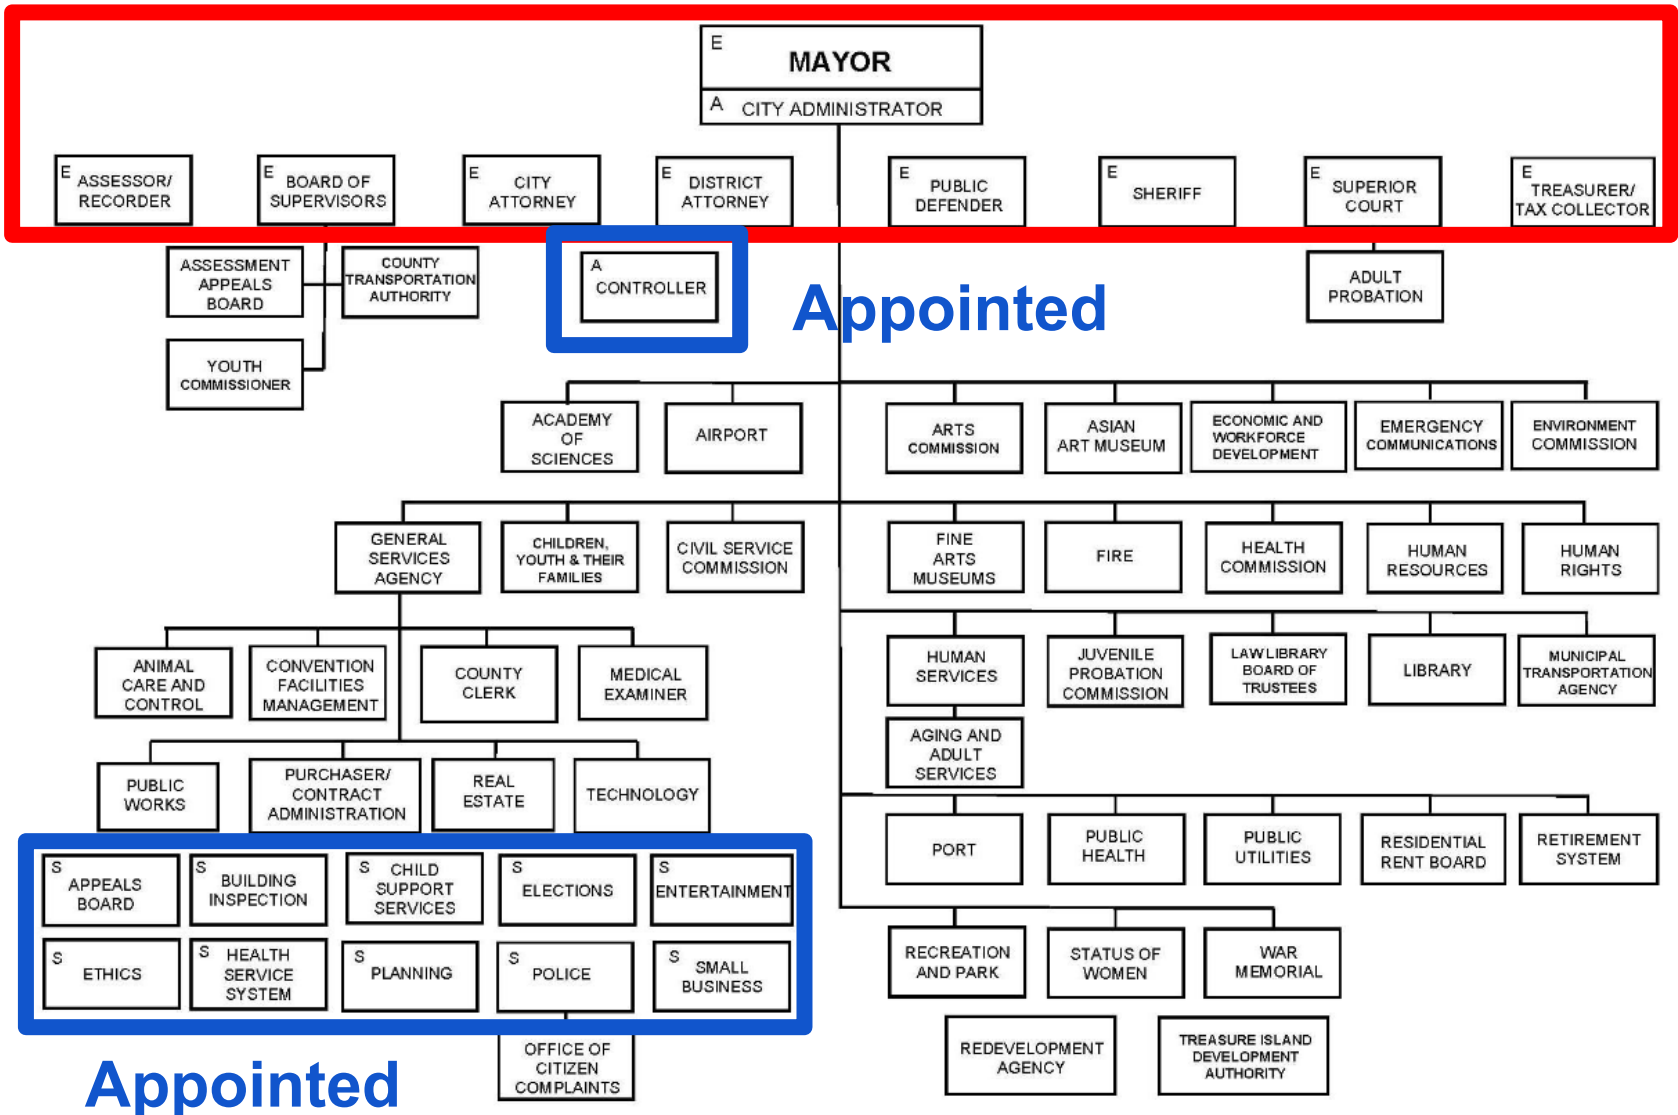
E MAYOR

A CITY ADMINISTRATOR

E ASSESSOR/ RECORDER

E BOARD OF SUPERVISORS

E CITY ATTORNEY

E DISTRICT ATTORNEY

E PUBLIC DEFENDER

E SHERIFF

E SUPERIOR COURT

E TREASURER/ TAX COLLECTOR

ASSESSMENT APPEALS BOARD

COUNTY TRANSPORTATION AUTHORITY

YOUTH COMMISSIONER

A CONTROLLER

Appointed

ADULT PROBATION

ACADEMY OF SCIENCES

AIRPORT

ARTS COMMISSION

ASIAN ART MUSEUM

ECONOMIC AND WORKFORCE DEVELOPMENT

EMERGENCY COMMUNICATIONS

ENVIRONMENT COMMISSION

GENERAL SERVICES AGENCY

CHILDREN, YOUTH & THEIR FAMILIES

CIVIL SERVICE COMMISSION

FINE ARTS MUSEUMS

FIRE

HEALTH COMMISSION

HUMAN RESOURCES

HUMAN RIGHTS

ANIMAL CARE AND CONTROL

CONVENTION FACILITIES MANAGEMENT

COUNTY CLERK

MEDICAL EXAMINER

HUMAN SERVICES

JUVENILE PROBATION COMMISSION

LAW LIBRARY BOARD OF TRUSTEES

LIBRARY

MUNICIPAL TRANSPORTATION AGENCY

AGING AND ADULT SERVICES

PUBLIC WORKS

PURCHASER/ CONTRACT ADMINISTRATION

REAL ESTATE

TECHNOLOGY

PORT

PUBLIC HEALTH

PUBLIC UTILITIES

RESIDENTIAL RENT BOARD

RETIREMENT SYSTEM

S APPEALS BOARD

S BUILDING INSPECTION

S CHILD SUPPORT SERVICES

S ELECTIONS

S ENTERTAINMENT

S ETHICS

S HEALTH SERVICE SYSTEM

S PLANNING

S POLICE

S SMALL BUSINESS

RECREATION AND PARK

STATUS OF WOMEN

WAR MEMORIAL

OFFICE OF CITIZEN COMPLAINTS

REDEVELOPMENT AGENCY

TREASURE ISLAND DEVELOPMENT AUTHORITY

Appointed